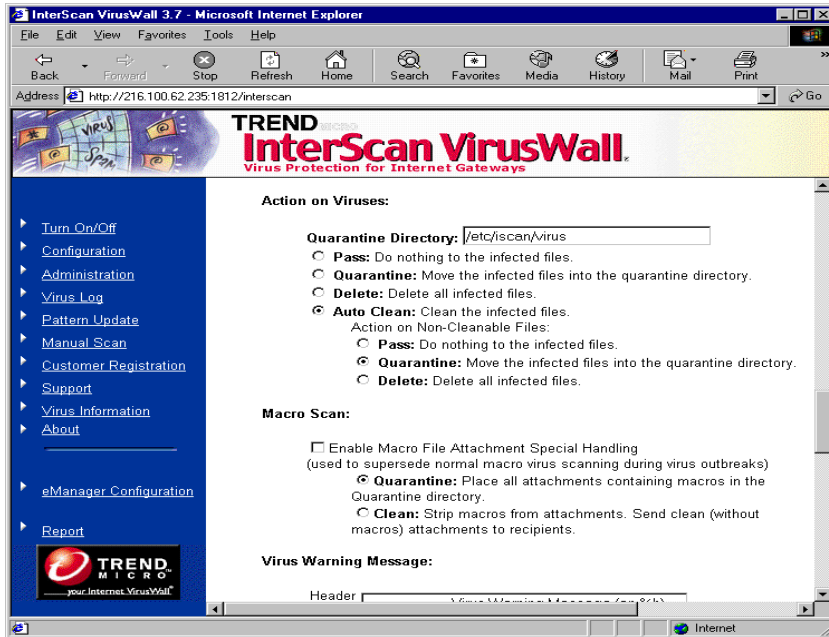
InterScan VirusWall 3.7 - Microsoft Internet Explorer

File Edit View Favorites Tools Help

Back Forward Stop Refresh Home Search Favorites Media History Mail Print

Address http://216.100.62.235:1812/interscan Go

TREND MICRO
InterScan VirusWall.
Virus Protection for Internet Gateways

Turn On/Off
Configuration
Administration
Virus Log
Pattern Update
Manual Scan
Customer Registration
Support
Virus Information
About

eManager Configuration

Report

TREND MICRO
your Internet VirusWall

Action on Viruses:

Quarantine Directory: /etc/iscan/virus

Pass: Do nothing to the infected files.

Quarantine: Move the infected files into the quarantine directory.

Delete: Delete all infected files.

Auto Clean: Clean the infected files.

Action on Non-Cleanable Files:

Pass: Do nothing to the infected files.

Quarantine: Move the infected files into the quarantine directory.

Delete: Delete all infected files.

Macro Scan:

Enable Macro File Attachment Special Handling
(used to supersede normal macro virus scanning during virus outbreaks)

Quarantine: Place all attachments containing macros in the Quarantine directory.

Clean: Strip macros from attachments. Send clean (without macros) attachments to recipients.

Virus Warning Message:

Header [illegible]

Internet